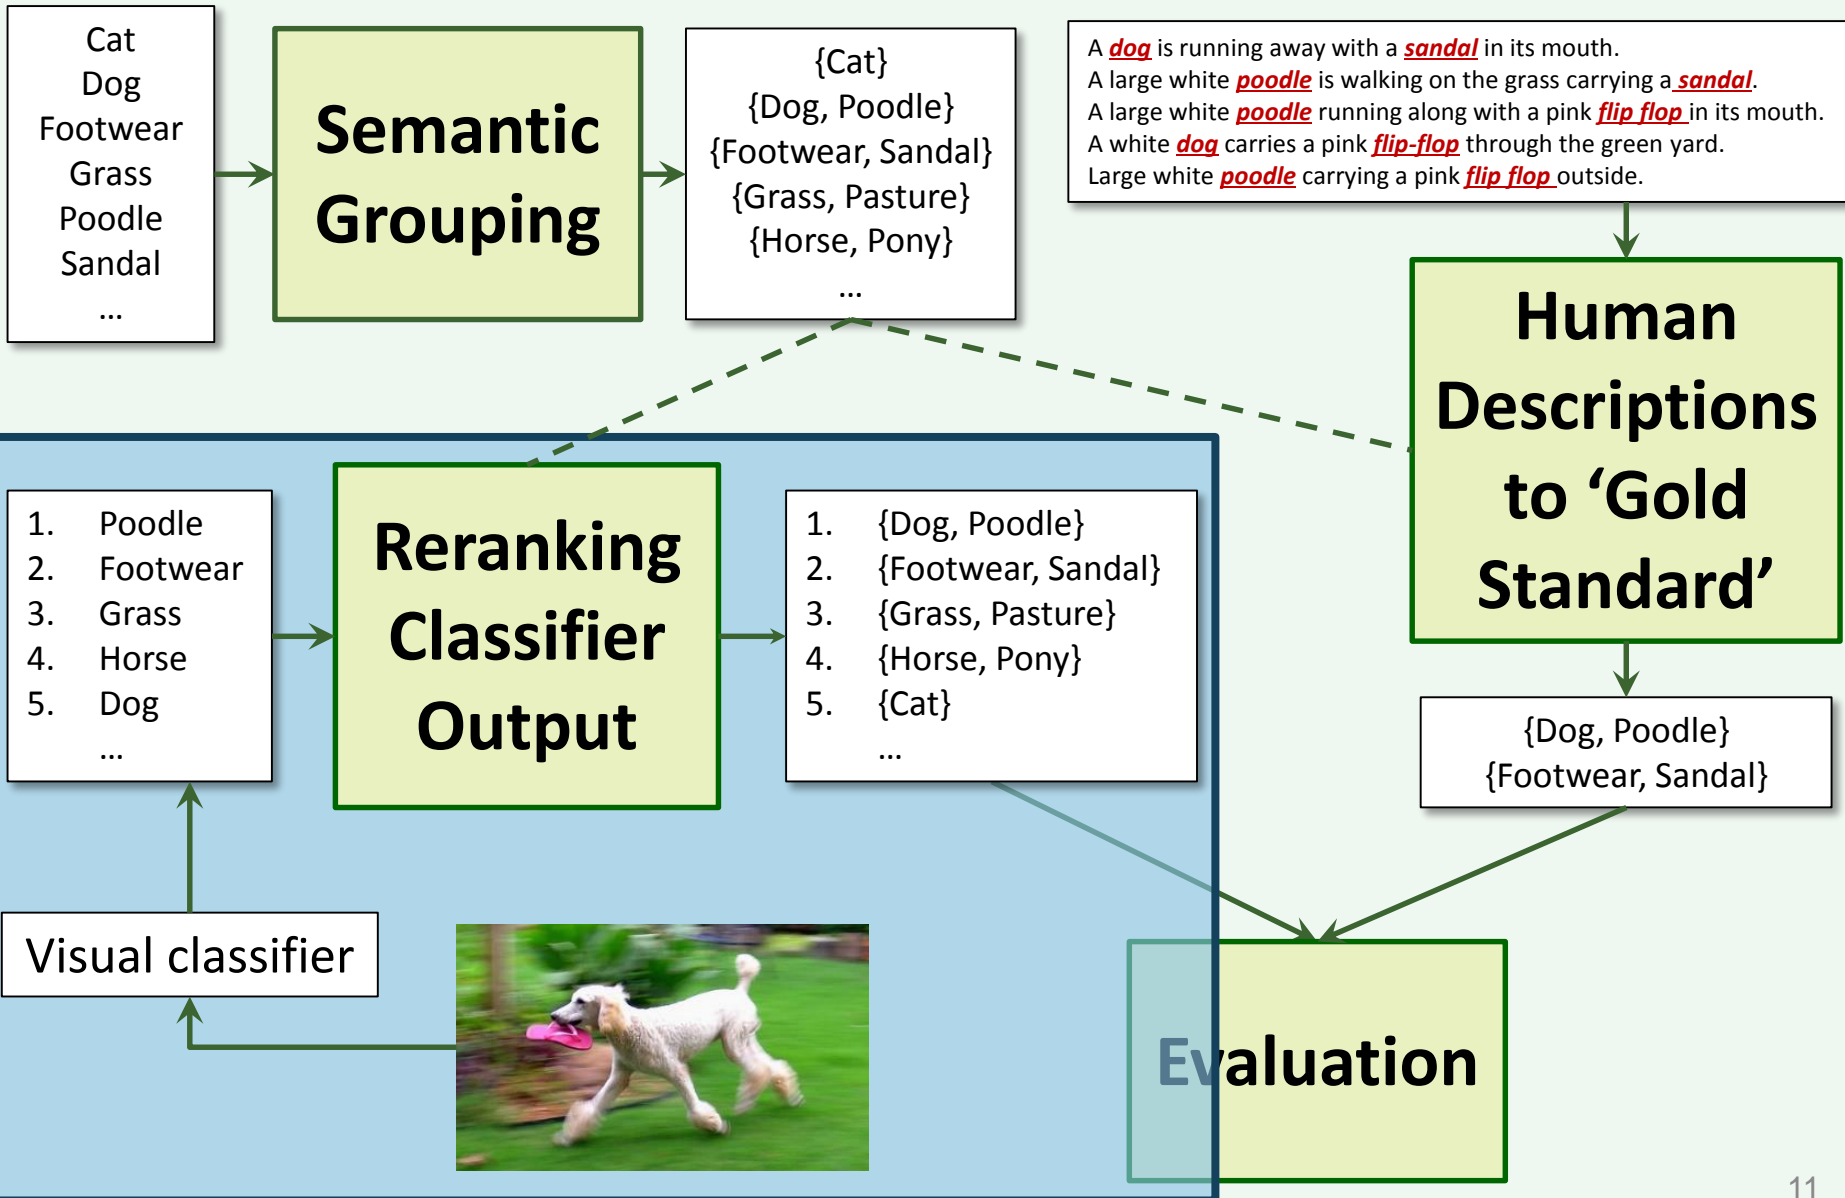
Cat
Dog
Footwear
Grass
Poodle
Sandal
...

Semantic Grouping

{Cat}
{Dog, Poodle}
{Footwear, Sandal}
{Grass, Pasture}
{Horse, Pony}
...

A dog is running away with a sandal in its mouth.
A large white poodle is walking on the grass carrying a sandal.
A large white poodle running along with a pink flip flop in its mouth.
A white dog carries a pink flip-flop through the green yard.
Large white poodle carrying a pink flip flop outside.

Human Descriptions to 'Gold Standard'

1. Poodle
2. Footwear
3. Grass
4. Horse
5. Dog
...

Reranking Classifier Output

1. {Dog, Poodle}
2. {Footwear, Sandal}
3. {Grass, Pasture}
4. {Horse, Pony}
5. {Cat}
...

{Dog, Poodle}
{Footwear, Sandal}

Visual classifier

Evaluation

11